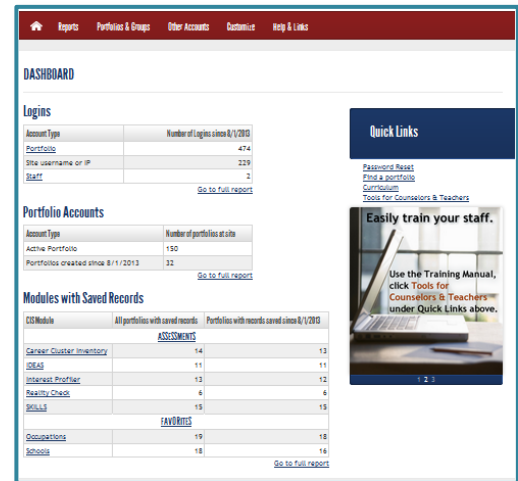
Reports Portfolios & Groups Other Accounts Customize Help & Links

DASHBOARD

Logins

| Account Type | Number of Logins since 8/1/2013 |
|---|---|
| Portfolio | 474 |
| Site username or IP | 229 |
| Staff | 2 |

Go to full report

Portfolio Accounts

| Account Type | Number of portfolios at site |
|---|---|
| Active Portfolio | 150 |
| Portfolios created since 8/1/2013 | 32 |

Go to full report

Modules with Saved Records

| CIS Module | All portfolios with saved records | Portfolios with records saved since 8/1/2013 |
|---|---|---|
| ASSESSMENTS | | |
| Career Cluster Inventory | 14 | 13 |
| IDEAS | 11 | 11 |
| Interest Profiler | 13 | 12 |
| Reality Check | 6 | 6 |
| SKILLS | 15 | 15 |
| FAVORITES | | |
| Occupations | 19 | 18 |
| Schools | 18 | 16 |

Go to full report

Quick Links

Password Reset
Find a portfolio
Curriculum
Tools for Counselors & Teachers

Easily train your staff.

Use the Training Manual, click Tools for Counselors & Teachers under Quick Links above.

1 2 3